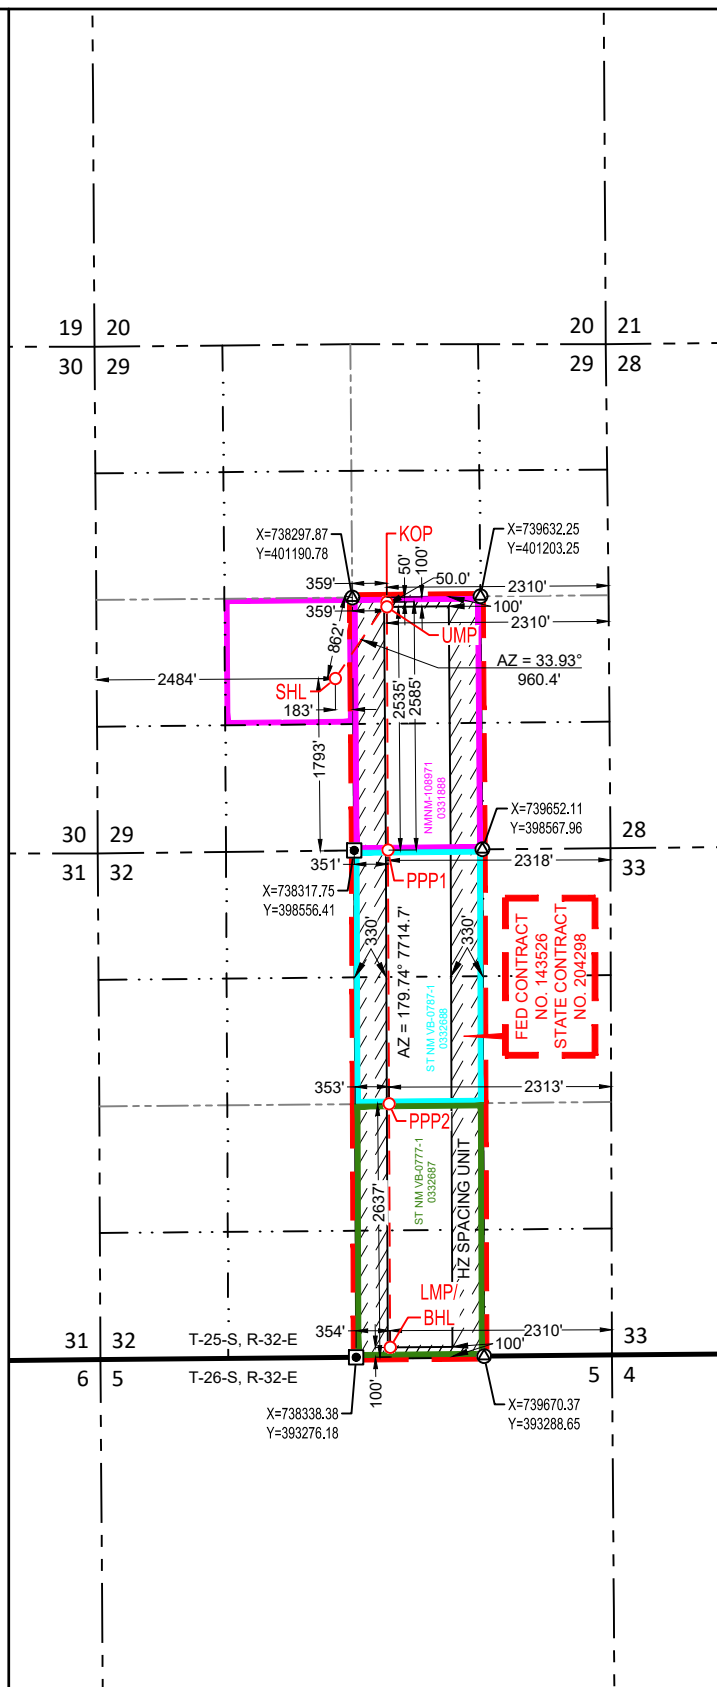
19 20
30 29

20 21
29 28

X=738297.87
Y=401190.78

KOP

X=739632.25
Y=401203.25

50'
100'
50.0'

359'
2310'
359'
100'
2310'

862'
UMP

AZ = 33.93°
960.4'

2484'
SHL
183'

2535'
2585'

1793'

NMNM-108971
0331888

X=739652.11
Y=398567.96

30 29
31 32

28
33

351'
2318'

PPP1

X=738317.75
Y=398556.41

330'
330'

AZ = 179.74° 7714.7'

ST NM VB-0787-1
0332686

FED CONTRACT
NO. 143526
STATE CONTRACT
NO. 204298

353'
2313'

PPP2

ST NM VB-0777-1
0332687

2637'

HZ SPACING UNIT

LMP/
BHL

31 32
T-25-S, R-32-E
354'
2310'
33
100'

6 5
T-26-S, R-32-E
5 4

100'

X=738338.38
Y=393276.18

X=739670.37
Y=393288.65